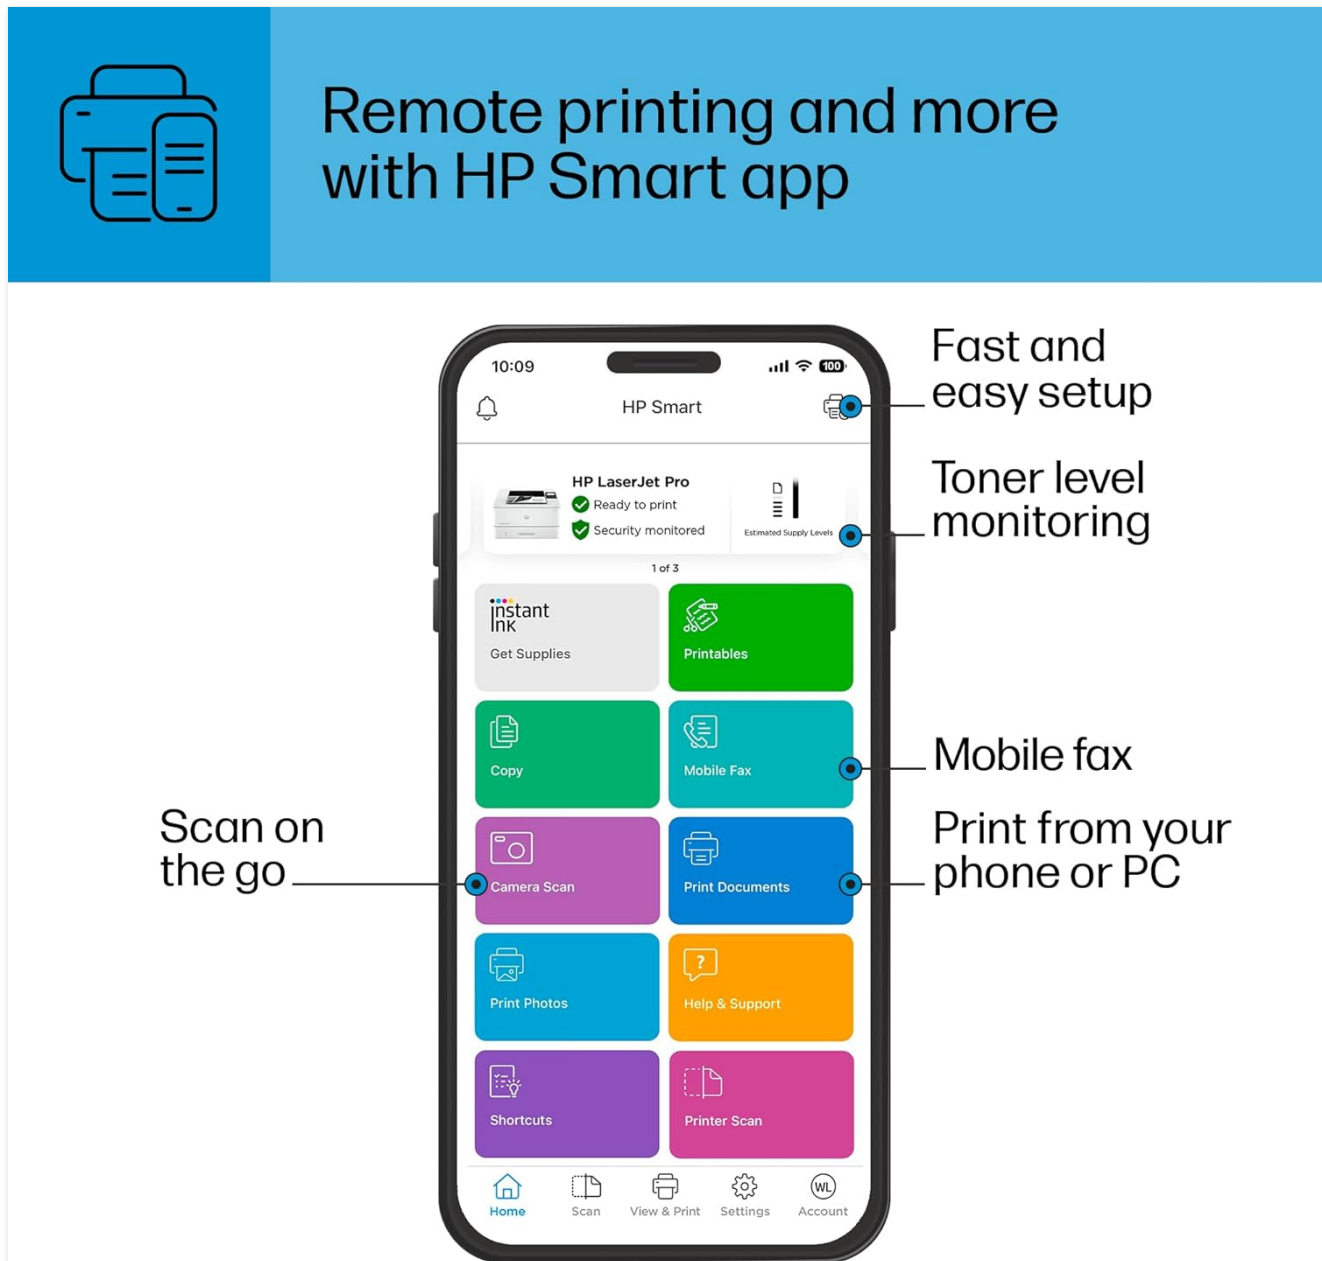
Remote printing and more with HP Smart app

10:09

100

HP Smart

HP LaserJet Pro
Ready to print
Security monitored

Estimated Supply Levels

1 of 3

instant ink
Get Supplies

Printables

Copy

Mobile Fax

Camera Scan

Print Documents

Print Photos

Help & Support

Shortcuts

Printer Scan

Home
Scan
View & Print
Settings
WL
Account

Fast and easy setup

Toner level monitoring

Mobile fax

Print from your phone or PC

Scan on the go